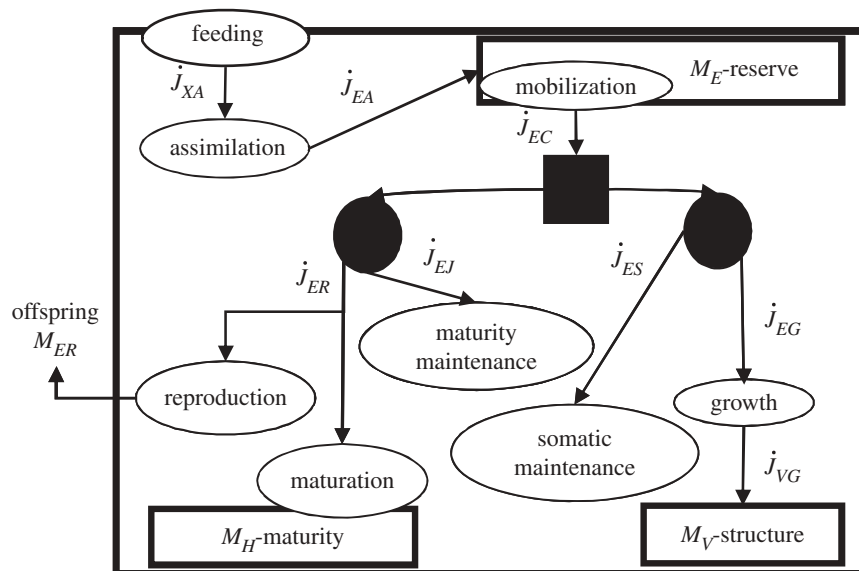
feeding

$\dot{j}_{XA}$

$\dot{j}_{EA}$

$M_E$-reserve

mobilization

assimilation

$\dot{j}_{EC}$

$\dot{j}_{EJ}$

$\dot{j}_{ES}$

$\dot{j}_{ER}$

offspring $M_{ER}$

maturity maintenance

$\dot{j}_{EG}$

reproduction

growth

somatic maintenance

$\dot{j}_{VG}$

maturation

$M_H$-maturity

$M_V$-structure